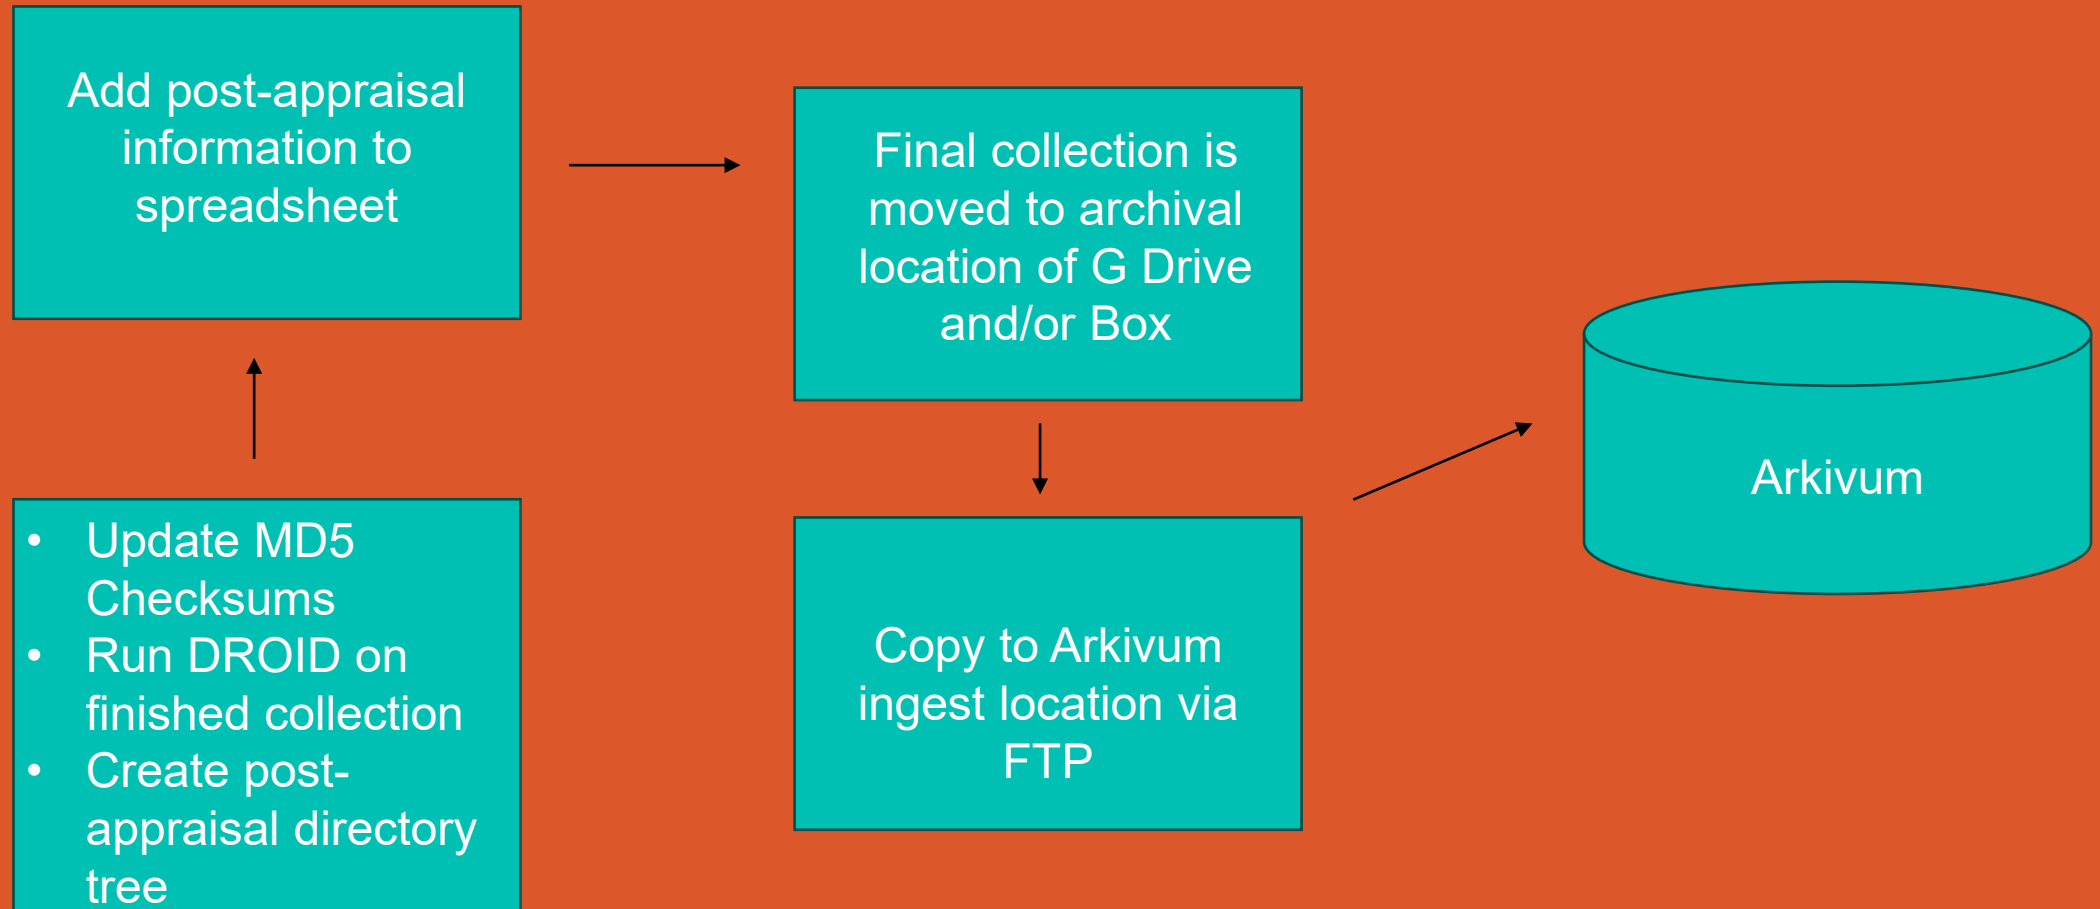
Add post-appraisal information to spreadsheet

Final collection is moved to archival location of G Drive and/or Box

• Update MD5 Checksums
• Run DROID on finished collection
• Create post-appraisal directory tree

Copy to Arkivum ingest location via FTP

Arkivum